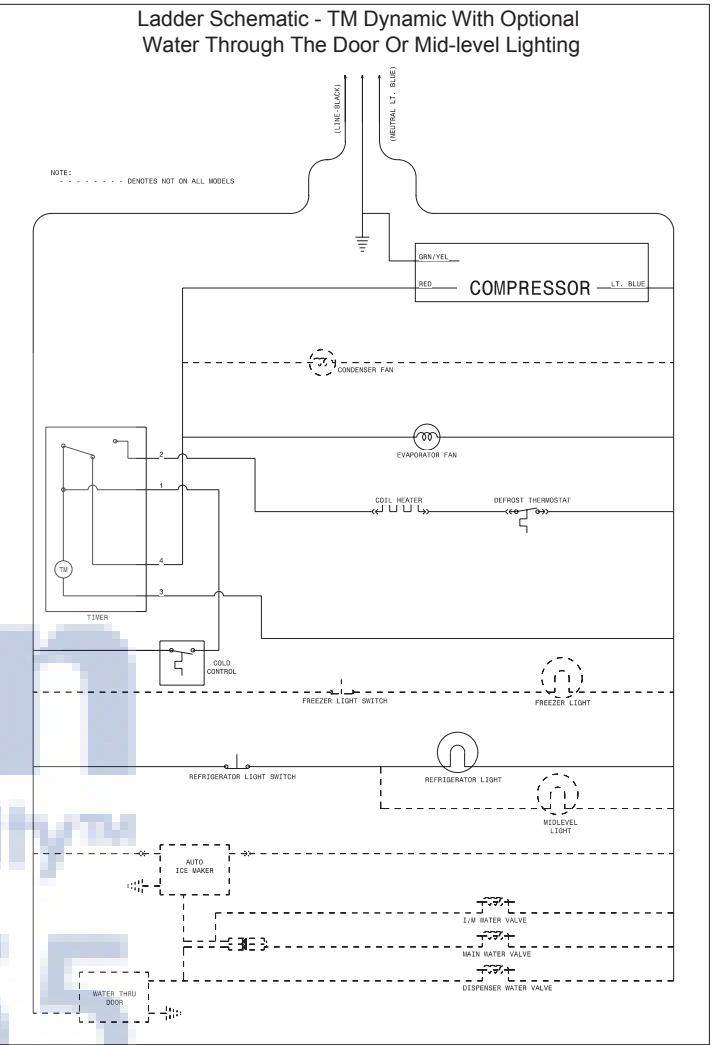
Ladder Schematic - TM Dynamic With Optional Water Through The Door Or Mid-level Lighting

(LINE-BLACK)
(NEUTRAL LT. BLUE)

NOTE:
- - - - - - - - DENOTES NOT ON ALL MODELS

GRN/YEL
RED
COMPRESSOR
LT. BLUE

CONDENSER FAN

EVAPORATOR FAN

2
1
COIL HEATER
DEFROST THERMOSTAT

4
TM
3
TIMER

COLD CONTROL

FREEZER LIGHT SWITCH
FREEZER LIGHT

REFRIGERATOR LIGHT SWITCH
REFRIGERATOR LIGHT
MIDLEVEL LIGHT

AUTO ICE MAKER

I/M WATER VALVE
MAIN WATER VALVE
DISPENSER WATER VALVE

WATER THRU DOOR